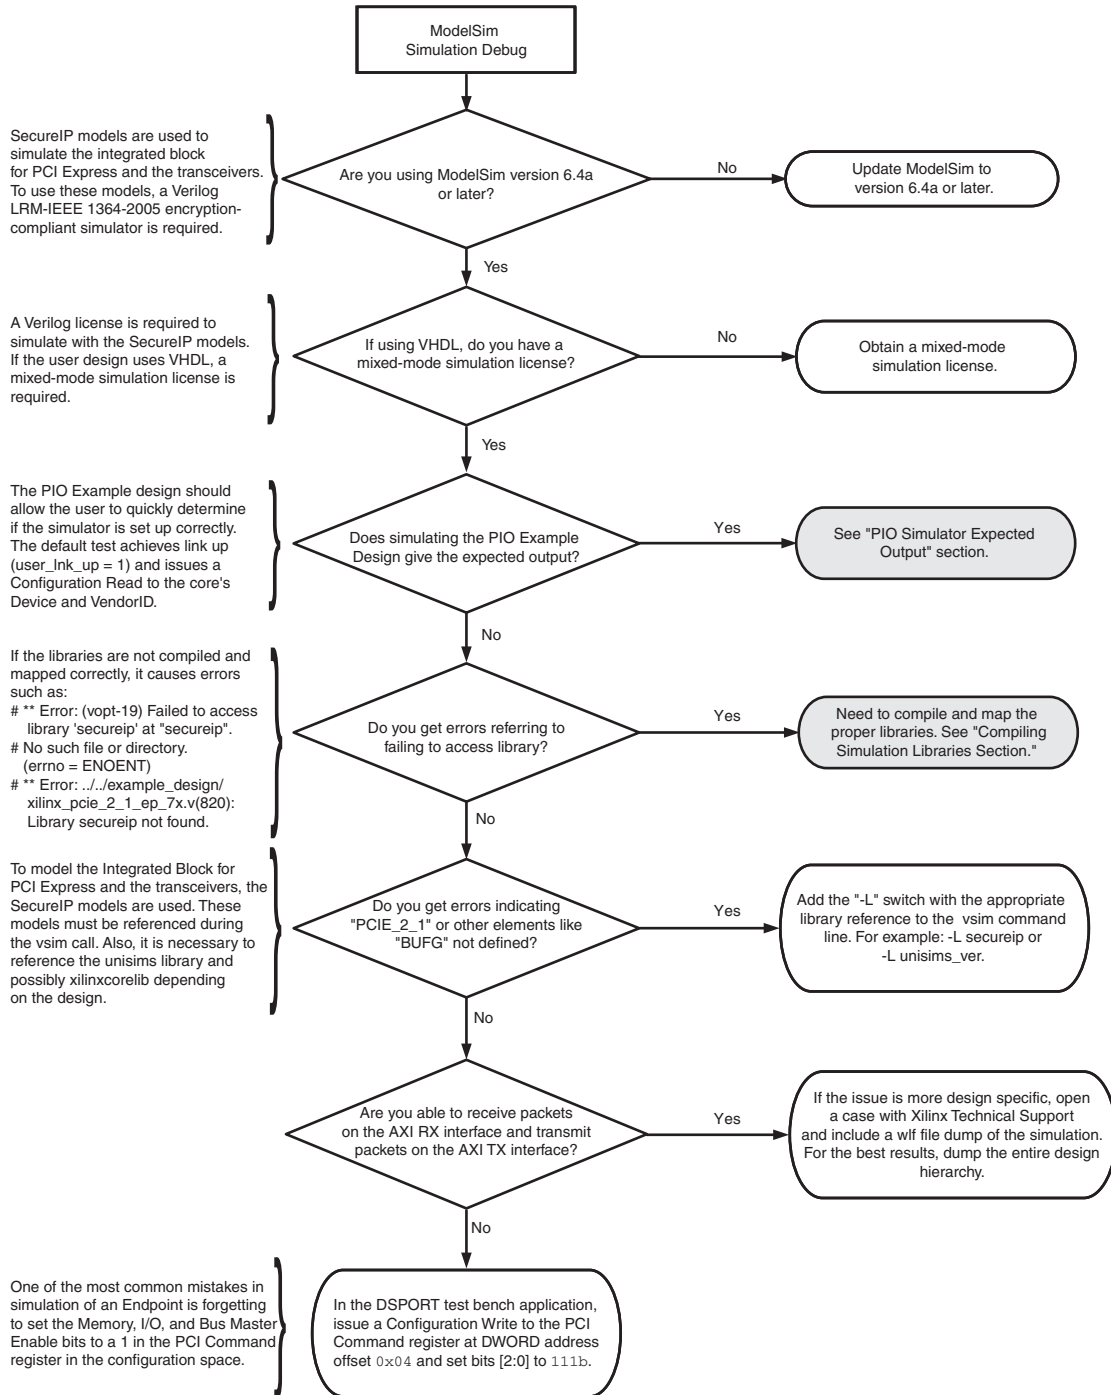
ModelSim
Simulation Debug

SecureIP models are used to simulate the integrated block for PCI Express and the transceivers. To use these models, a Verilog LRM-IEEE 1364-2005 encryption-compliant simulator is required.

Are you using ModelSim version 6.4a or later?

No

Update ModelSim to version 6.4a or later.

Yes

A Verilog license is required to simulate with the SecureIP models. If the user design uses VHDL, a mixed-mode simulation license is required.

If using VHDL, do you have a mixed-mode simulation license?

No

Obtain a mixed-mode simulation license.

Yes

The PIO Example design should allow the user to quickly determine if the simulator is set up correctly. The default test achieves link up (user_lnk_up = 1) and issues a Configuration Read to the core's Device and VendorID.

Does simulating the PIO Example Design give the expected output?

Yes

See "PIO Simulator Expected Output" section.

No

If the libraries are not compiled and mapped correctly, it causes errors such as:
# ** Error: (vopt-19) Failed to access library 'secureip' at "secureip".
# No such file or directory.
(errno = ENOENT)
# ** Error: ../../example_design/ xilinx_pcie_2_1_ep_7x.v(820): Library secureip not found.

Do you get errors referring to failing to access library?

Yes

Need to compile and map the proper libraries. See "Compiling Simulation Libraries Section."

No

To model the Integrated Block for PCI Express and the transceivers, the SecureIP models are used. These models must be referenced during the vsim call. Also, it is necessary to reference the unisims library and possibly xilinxcorelib depending on the design.

Do you get errors indicating "PCIE_2_1" or other elements like "BUFG" not defined?

Yes

Add the "-L" switch with the appropriate library reference to the vsim command line. For example: -L secureip or -L unisims_ver.

No

Are you able to receive packets on the AXI RX interface and transmit packets on the AXI TX interface?

Yes

If the issue is more design specific, open a case with Xilinx Technical Support and include a wlf file dump of the simulation. For the best results, dump the entire design hierarchy.

No

One of the most common mistakes in simulation of an Endpoint is forgetting to set the Memory, I/O, and Bus Master Enable bits to a 1 in the PCI Command register in the configuration space.

In the DSPORT test bench application, issue a Configuration Write to the PCI Command register at DWORD address offset 0x04 and set bits [2:0] to 111b.